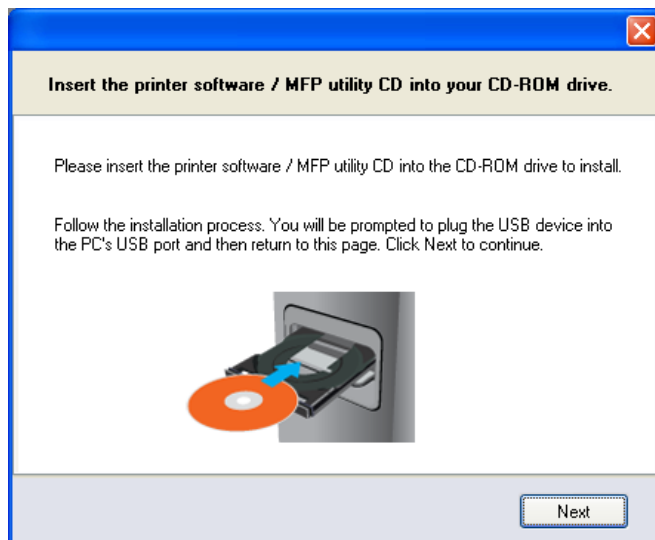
Insert the printer software / MFP utility CD into your CD-ROM drive.

Please insert the printer software / MFP utility CD into the CD-ROM drive to install.

Follow the installation process. You will be prompted to plug the USB device into the PC's USB port and then return to this page. Click Next to continue.

Next